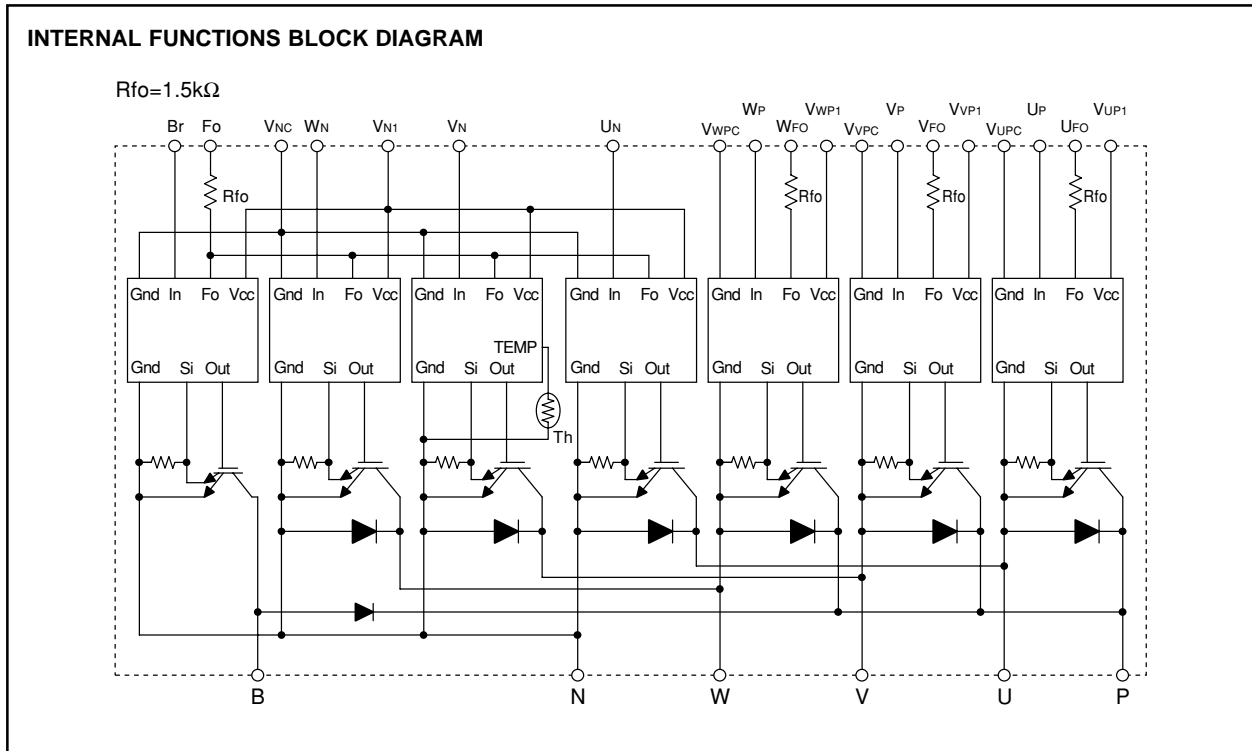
INTERNAL FUNCTIONS BLOCK DIAGRAM

Rfo=1.5kΩ

Br Fo VNC WN VN1 VN UN VWPC WP WFO VWP1 VVPC VP VFO VVP1 VUPC UP UFO VUP1

Rfo Rfo Rfo Rfo

Gnd In Fo Vcc
Gnd Si Out

Gnd In Fo Vcc
Gnd Si Out

Gnd In Fo Vcc
TEMP
Gnd Si Out

Th

Gnd In Fo Vcc
Gnd Si Out

Gnd In Fo Vcc
Gnd Si Out

Gnd In Fo Vcc
Gnd Si Out

Gnd In Fo Vcc
Gnd Si Out

B N W V U P